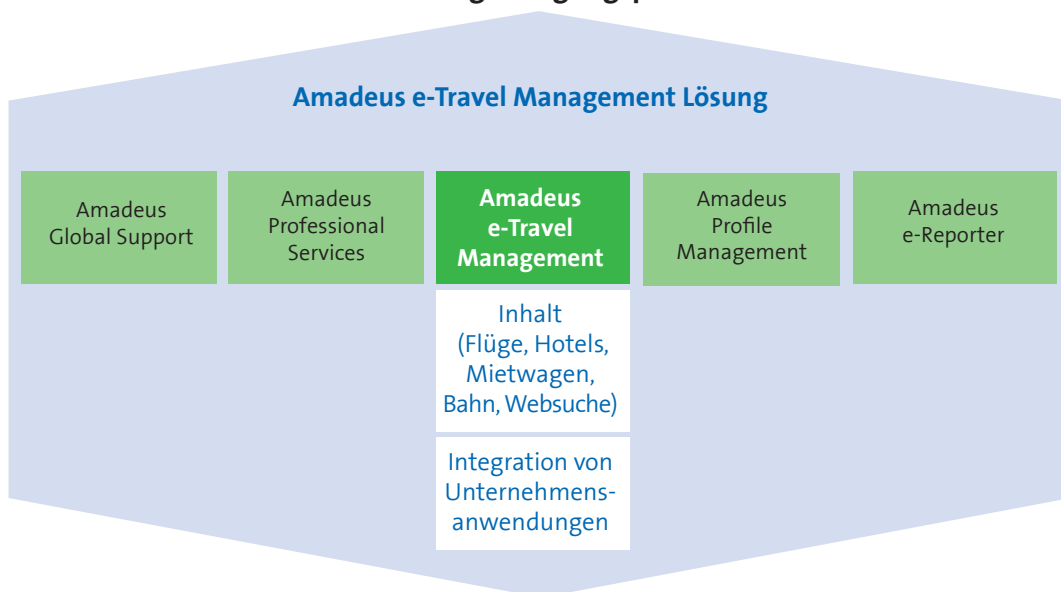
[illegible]

Amadeus e-Travel Management Lösung

Amadeus Global Support

Amadeus Professional Services

Amadeus e-Travel Management

Amadeus Profile Management

Amadeus e-Reporter

Inhalt (Flüge, Hotels, Mietwagen, Bahn, Websuche)

Integration von Unternehmensanwendungen